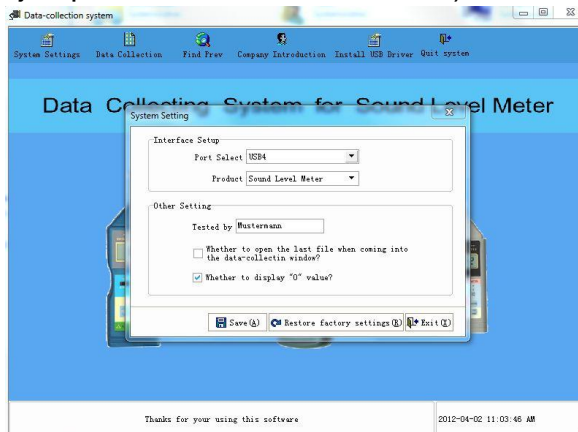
Data-collection system

System Settings Data Collection Find Prev Company Introduction Install USB Driver Quit system

Data Collecting System for Sound Level Meter

System Setting

Interface Setup

Port Select USB4

Product Sound Level Meter

Other Setting

Tested by Mustermann

Whether to open the last file when coming into the data-collectin window?

Whether to display "0" value?

Save(A) Restore factory settings(R) Exit(E)

Thanks for your using this software

2012-04-02 11:03:46 AM